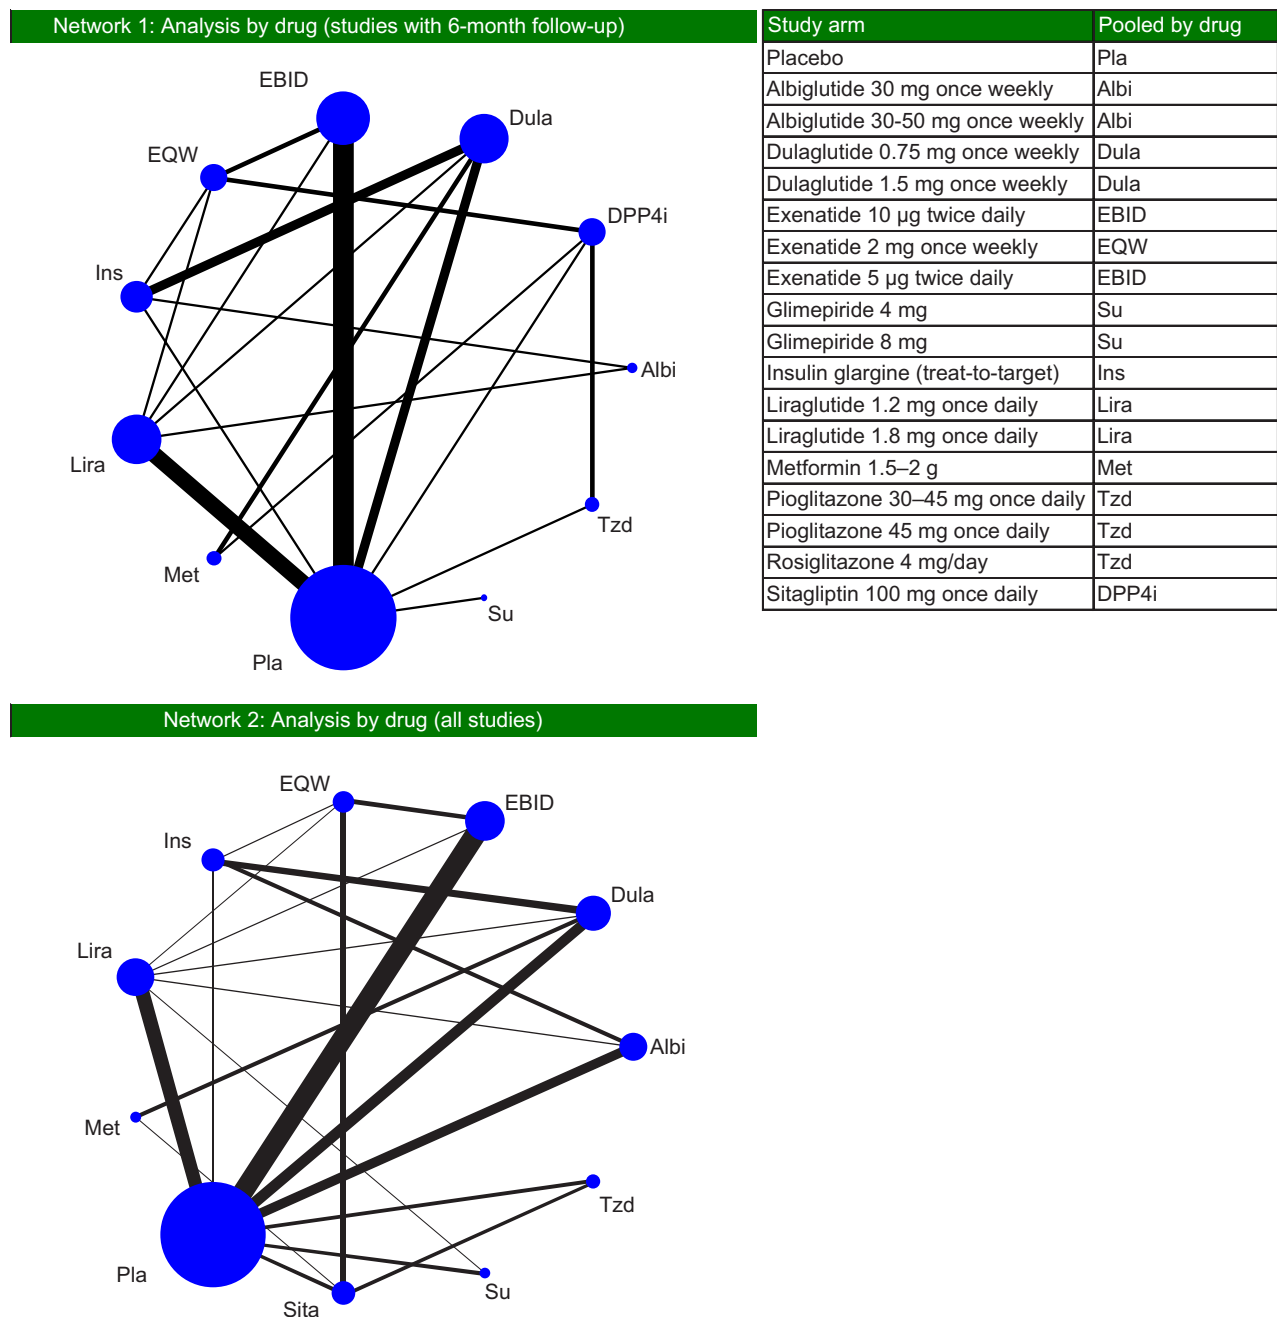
Network 1: Analysis by drug (studies with 6-month follow-up)

EBID
Dula
EQW
DPP4i
Ins
Albi
Lira
Tzd
Met
Su
Pla

| Study arm | Pooled by drug |
|---|---|
| Placebo | Pla |
| Albiglutide 30 mg once weekly | Albi |
| Albiglutide 30-50 mg once weekly | Albi |
| Dulaglutide 0.75 mg once weekly | Dula |
| Dulaglutide 1.5 mg once weekly | Dula |
| Exenatide 10 μg twice daily | EBID |
| Exenatide 2 mg once weekly | EQW |
| Exenatide 5 μg twice daily | EBID |
| Glimepiride 4 mg | Su |
| Glimepiride 8 mg | Su |
| Insulin glargine (treat-to-target) | Ins |
| Liraglutide 1.2 mg once daily | Lira |
| Liraglutide 1.8 mg once daily | Lira |
| Metformin 1.5–2 g | Met |
| Pioglitazone 30–45 mg once daily | Tzd |
| Pioglitazone 45 mg once daily | Tzd |
| Rosiglitazone 4 mg/day | Tzd |
| Sitagliptin 100 mg once daily | DPP4i |

Network 2: Analysis by drug (all studies)

EQW
EBID
Ins
Dula
Lira
Albi
Met
Tzd
Pla
Su
Sita